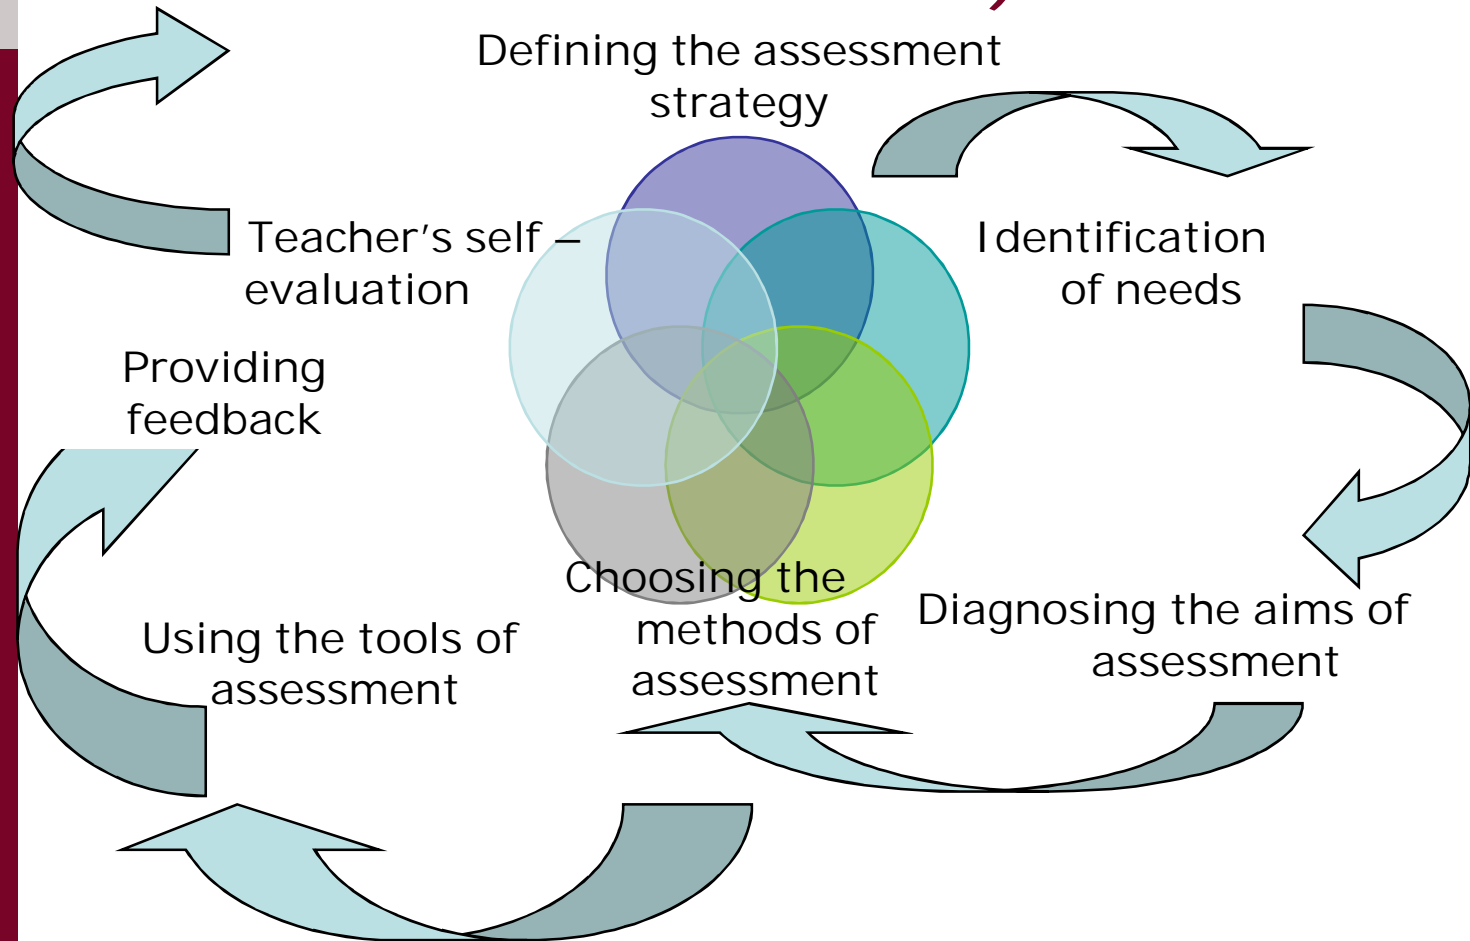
Defining the assessment strategy

Identification of needs

Diagnosing the aims of assessment

Choosing the methods of assessment

Using the tools of assessment

Providing feedback

Teacher's self – evaluation